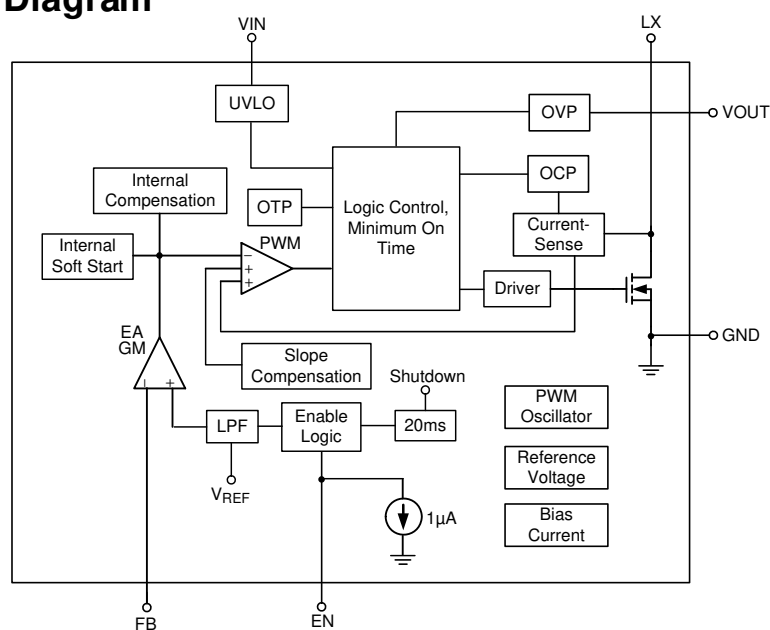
Diagram

VIN

LX

UVLO

OVP

VOUT

Internal Compensation

OTP

Logic Control, Minimum On Time

OCP

Current-Sense

Internal Soft Start

PWM

–
+
+

Driver

GND

EA GM

–
+

Slope Compensation

Shutdown

PWM Oscillator

LPF

Enable Logic

20ms

Reference Voltage

$V_{REF}$

1μA

Bias Current

FB

EN